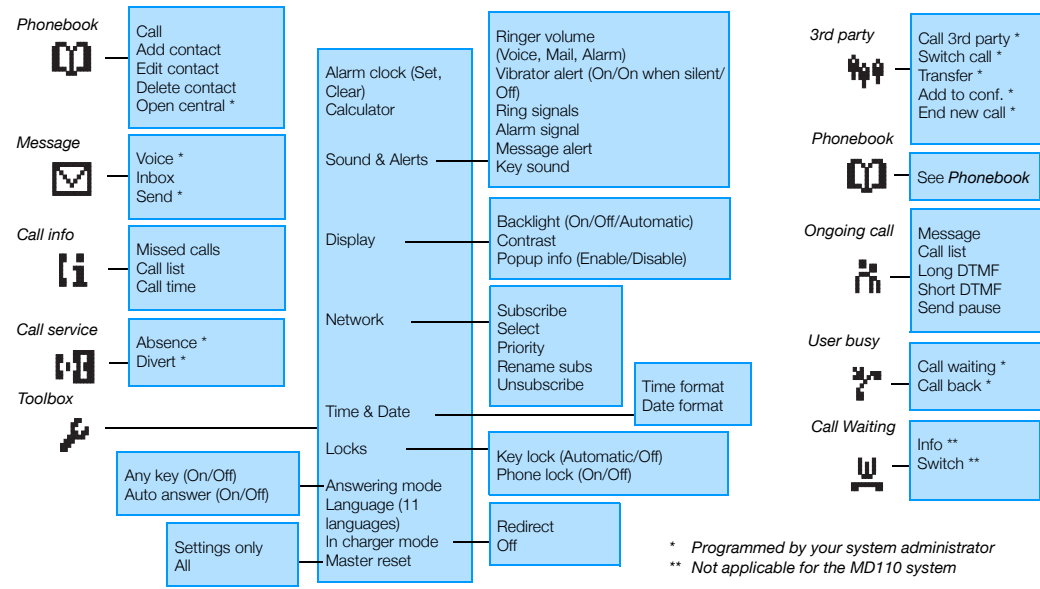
Phonebook

Call
Add contact
Edit contact
Delete contact
Open central *

Message

Voice *
Inbox
Send *

Call info

Missed calls
Call list
Call time

Call service

Absence *
Divert *

Toolbox

Alarm clock (Set, Clear)
Calculator

Sound & Alerts

Display

Network

Time & Date

Locks

Answering mode
Language (11 languages)
In charger mode
Master reset

Ringer volume (Voice, Mail, Alarm)
Vibrator alert (On/On when silent/Off)
Ring signals
Alarm signal
Message alert
Key sound

Backlight (On/Off/Automatic)
Contrast
Popup info (Enable/Disable)

Subscribe
Select
Priority
Rename subs
Unsubscribe

Time format
Date format

Key lock (Automatic/Off)
Phone lock (On/Off)

Any key (On/Off)
Auto answer (On/Off)

Redirect
Off

Settings only
All

3rd party

Call 3rd party *
Switch call *
Transfer *
Add to conf. *
End new call *

Phonebook

See Phonebook

Ongoing call

Message
Call list
Long DTMF
Short DTMF
Send pause

User busy

Call waiting *
Call back *

Call Waiting

Info **
Switch **

* Programmed by your system administrator
** Not applicable for the MD110 system